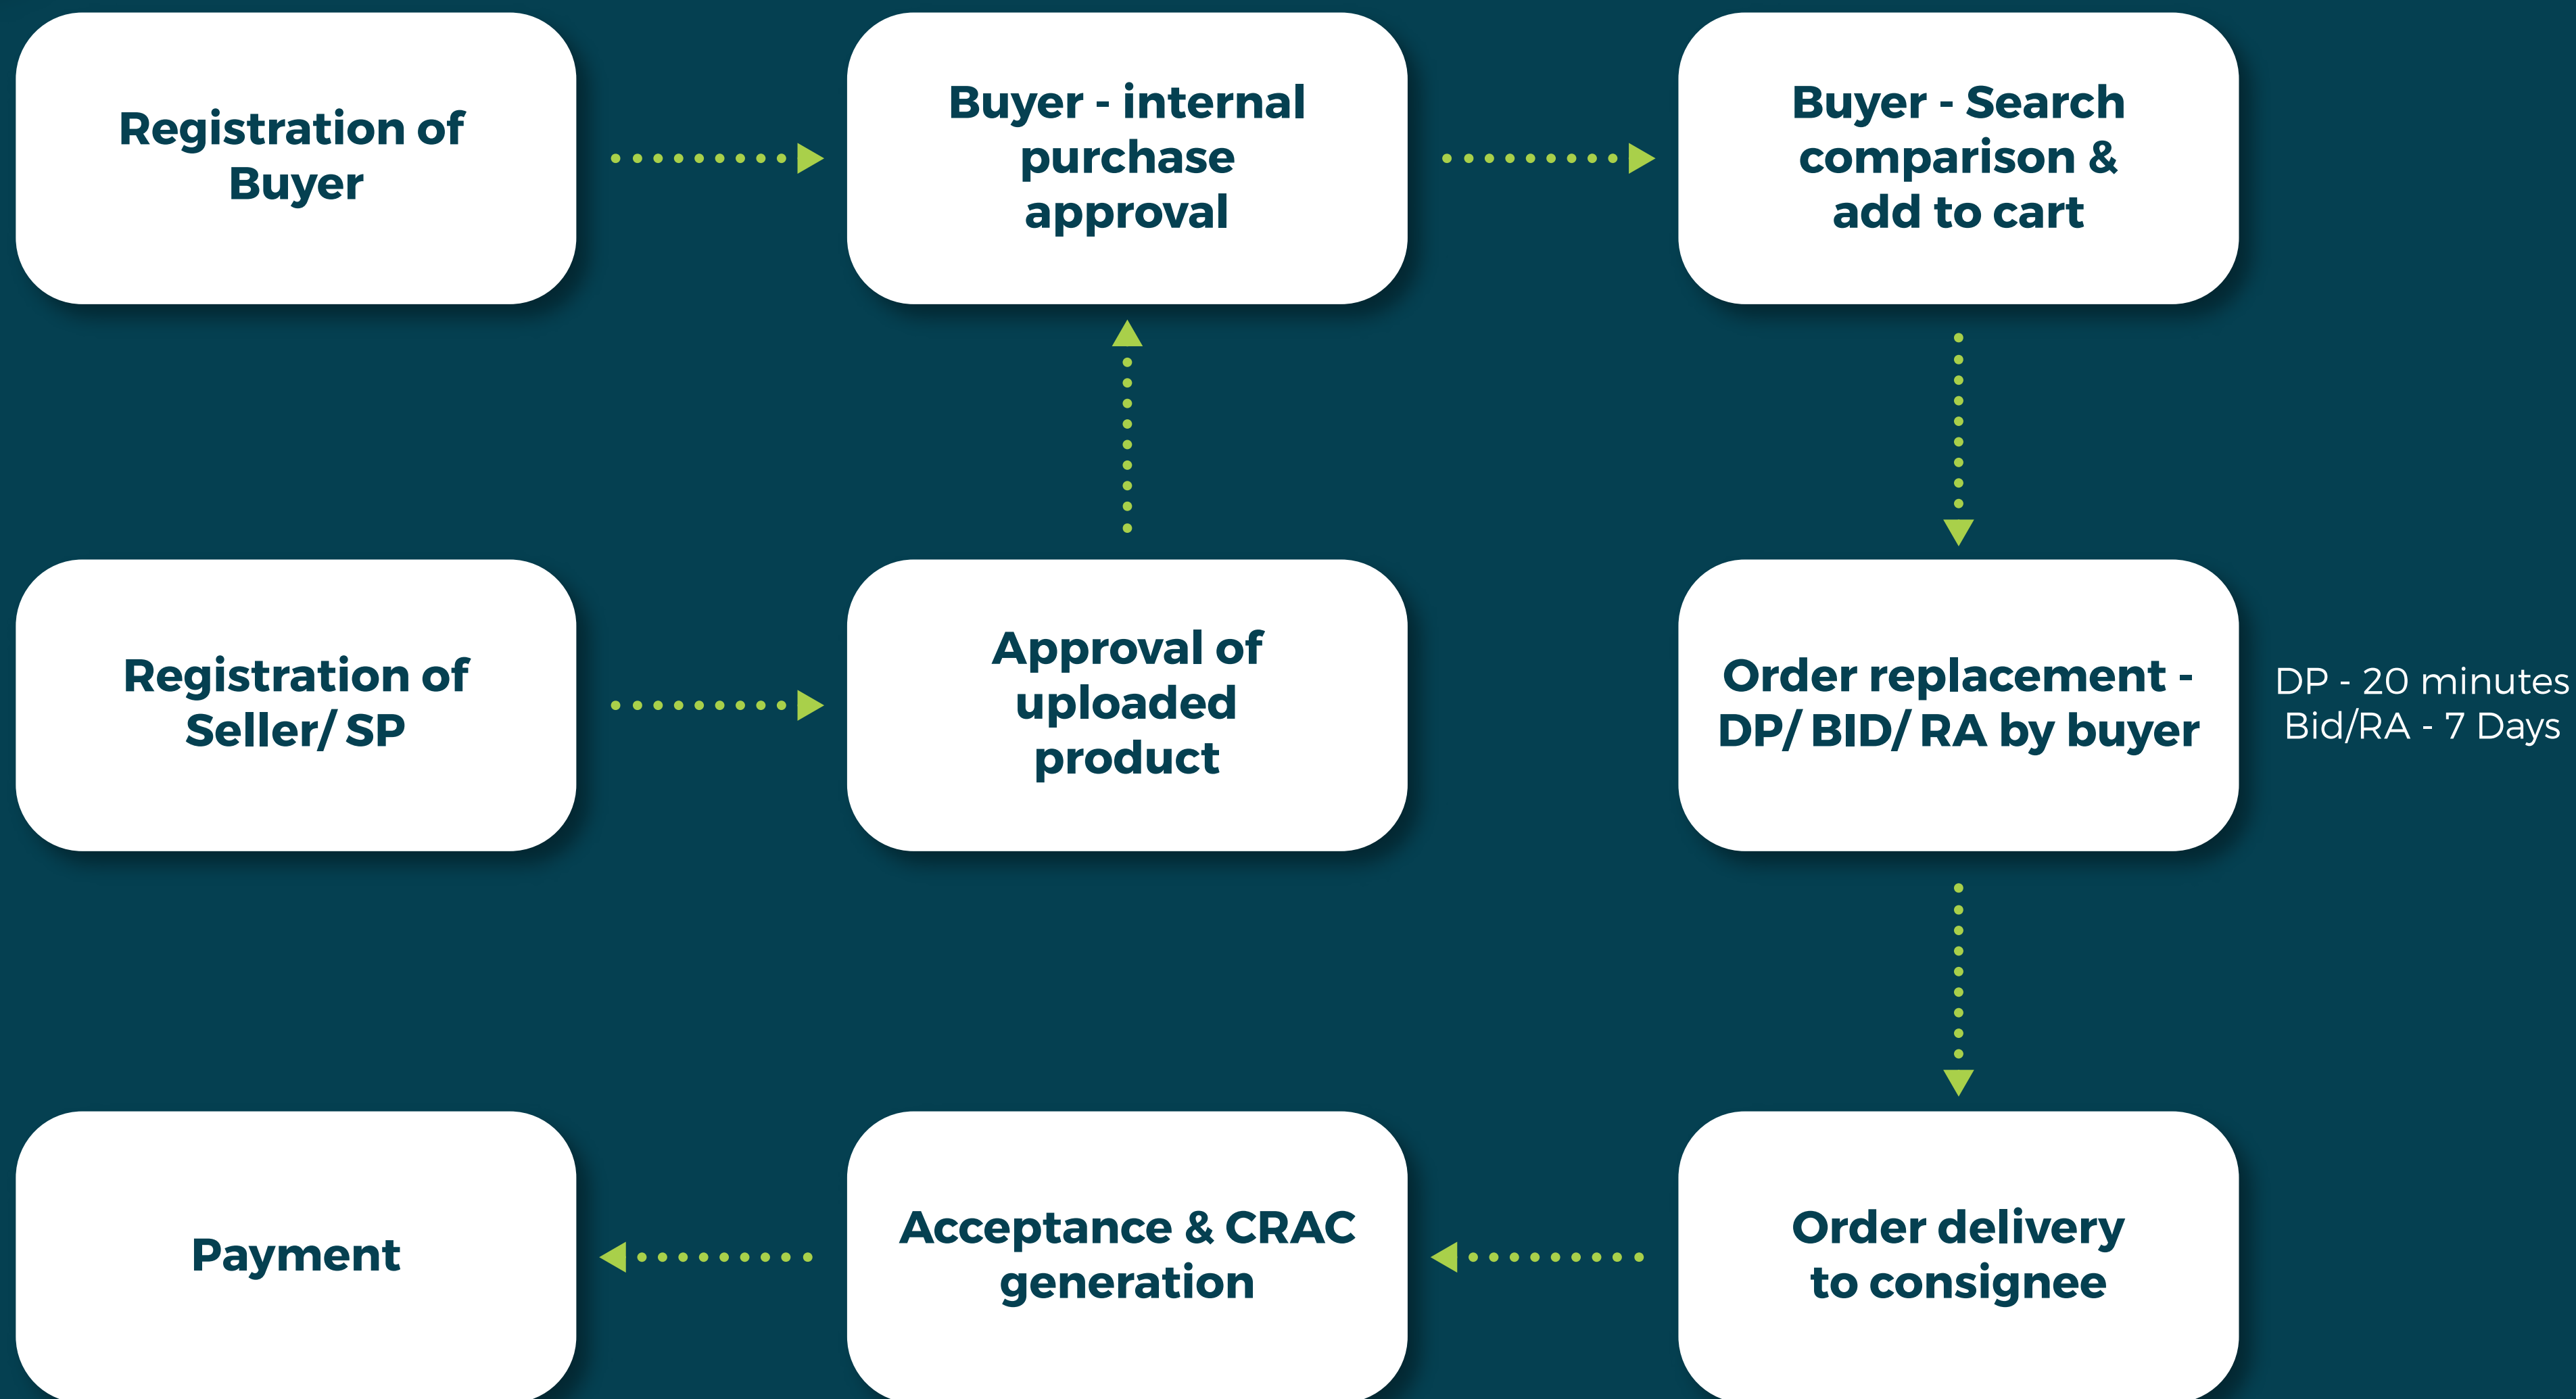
Registration of Buyer

Buyer - internal purchase approval

Buyer - Search comparison & add to cart

Registration of Seller/ SP

Approval of uploaded product

Order replacement - DP/ BID/ RA by buyer

DP - 20 minutes
Bid/RA - 7 Days

Payment

Acceptance & CRAC generation

Order delivery to consignee